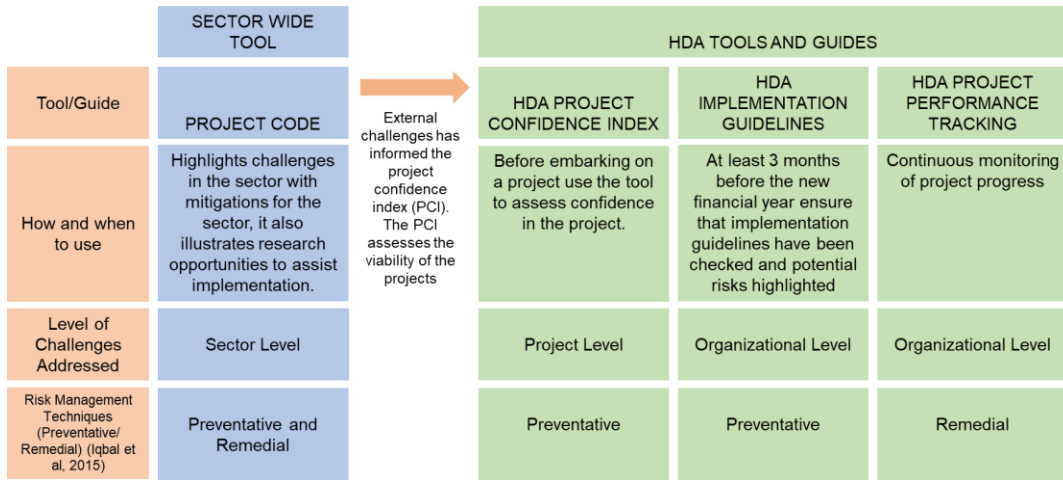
|  | SECTOR WIDE TOOL |  | HDA TOOLS AND GUIDES | | |
|---|---|---|---|---|---|
| Tool/Guide | PROJECT CODE | External challenges has informed the project confidence index (PCI). The PCI assesses the viability of the projects | HDA PROJECT CONFIDENCE INDEX | HDA IMPLEMENTATION GUIDELINES | HDA PROJECT PERFORMANCE TRACKING |
| How and when to use | Highlights challenges in the sector with mitigations for the sector, it also illustrates research opportunities to assist implementation. |  | Before embarking on a project use the tool to assess confidence in the project. | At least 3 months before the new financial year ensure that implementation guidelines have been checked and potential risks highlighted | Continuous monitoring of project progress |
| Level of Challenges Addressed | Sector Level |  | Project Level | Organizational Level | Organizational Level |
| Risk Management Techniques (Preventative/ Remedial) (Iqbal et al, 2015) | Preventative and Remedial |  | Preventative | Preventative | Remedial |